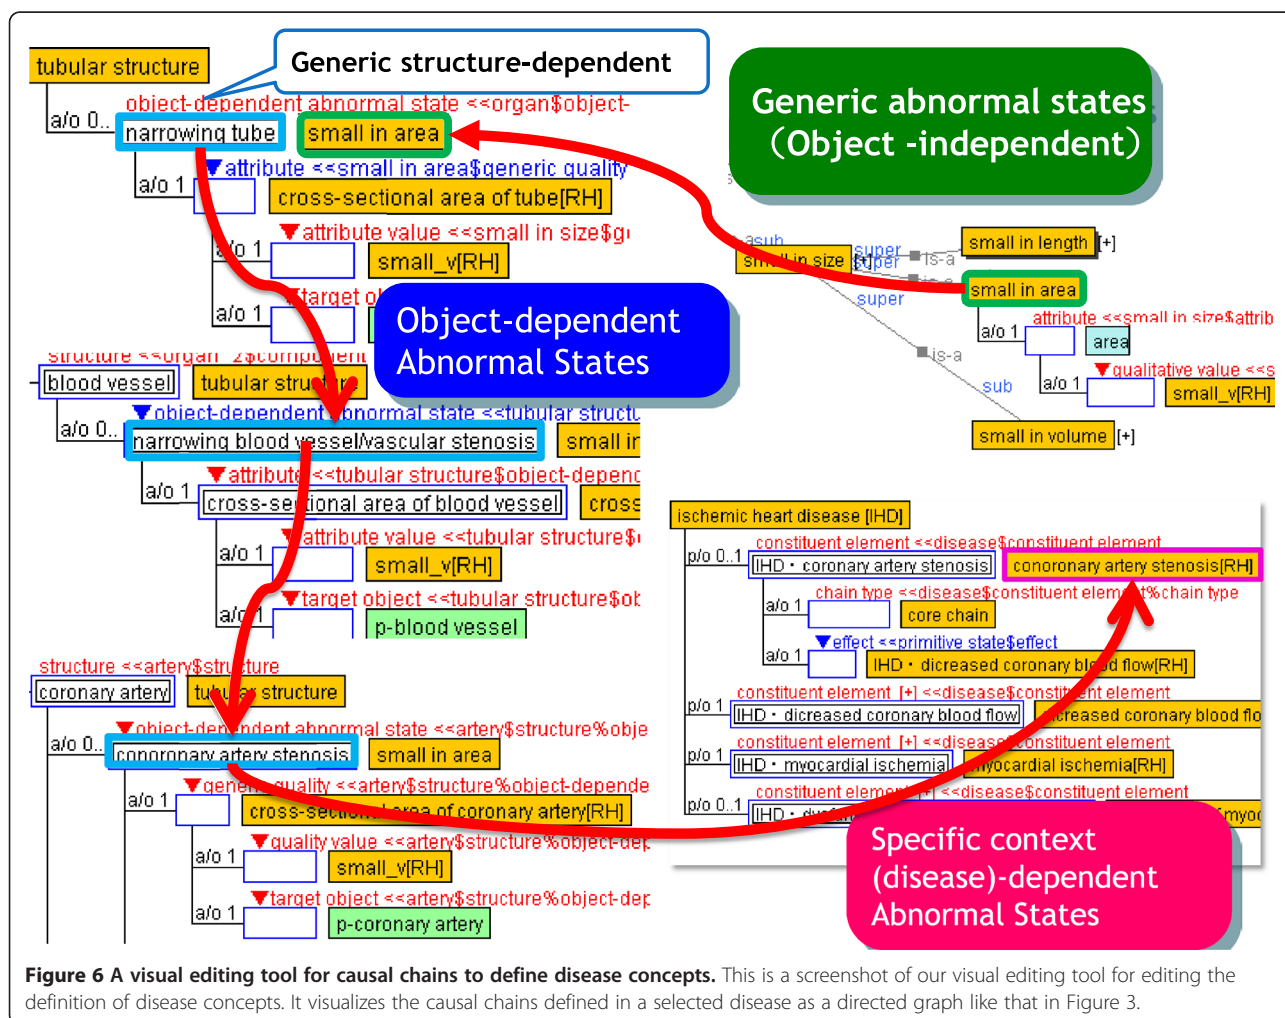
tubular structure

Generic structure-dependent

Generic abnormal states (Object -independent)

a/o 0..

object-dependent abnormal state <<organ$object-

narrowing tube

small in area

attribute <<small in area$generic quality

a/o 1

cross-sectional area of tube[RH]

attribute value <<small in size$g

a/o 1

small_v[RH]

a/o 1

target o

Object-dependent Abnormal States

structure <<organ_2$component

blood vessel

tubular structure

object-dependent abnormal state <<tubular structu

a/o 0..

narrowing blood vessel/vascular stenosis

small in

attribute <<tubular structure$object-depend

a/o 1

cross-sectional area of blood vessel

cross

attribute value <<tubular structure$

a/o 1

small_v[RH]

target object <<tubular structure$ob

a/o 1

p-blood vessel

structure <<artery$structure

coronary artery

tubular structure

object-dependent abnormal state <<artery$structure%obje

a/o 0..

conoronary artery stenosis

small in area

generic quality <<artery$structure%object-depende

a/o 1

cross-sectional area of coronary artery[RH]

quality value <<artery$structure%object-dep

a/o 1

small_v[RH]

target object <<artery$structure%object-dep

a/o 1

p-coronary artery

asub

small in size

super

super

is-a

small in length [+]

is-a

small in area

super

attribute <<small in size$attrib

a/o 1

area

is-a

qualitative value <<s

sub

a/o 1

small_v[RH]

small in volume [+]

ischemic heart disease [IHD]

constituent element <<disease$constituent element

p/o 0..1

IHD・coronary artery stenosis

conoronary artery stenosis[RH]

chain type <<disease$constituent element%chain type

a/o 1

core chain

effect <<primitive state$effect

a/o 1

IHD・dicreased coronary blood flow[RH]

constituent element [+] <<disease$constituent element

p/o 1

IHD・dicreased coronary blood flow

decreased coronary blood flo

constituent element [+] <<disease$constituent element

p/o 1

IHD・myocardial ischemia

myocardial ischemia[RH]

constituent element [+] <<disease$constituent element

p/o 0..1

IHD・

myo

Specific context (disease)-dependent Abnormal States

Figure 6 A visual editing tool for causal chains to define disease concepts. This is a screenshot of our visual editing tool for editing the definition of disease concepts. It visualizes the causal chains defined in a selected disease as a directed graph like that in Figure 3.